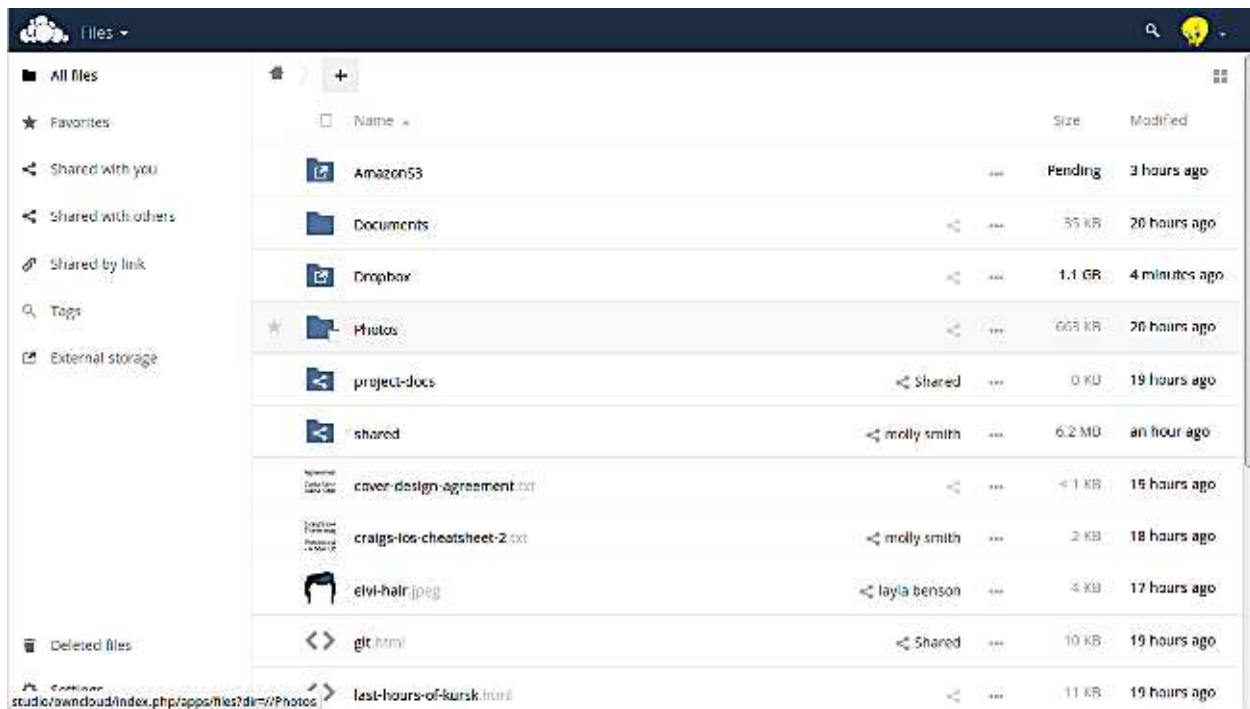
Files ▾

All files
Favorites
Shared with you
Shared with others
Shared by link
Tags
External storage

Deleted files
Settings

studio/owncloud/index.php/apps/files?dir=//Photos

+

| | Name ▴ | | | Size | Modified |
|---|---|---|---|---|---|
| | Amazon53 | | ... | Pending | 3 hours ago |
| | Documents | | ... | 35 KB | 20 hours ago |
| | Dropbox | | ... | 1.1 GB | 4 minutes ago |
| | Photos | | ... | 663 KB | 20 hours ago |
| | project-docs | Shared | ... | 0 KB | 19 hours ago |
| | shared | molly smith | ... | 6.2 MB | an hour ago |
| | cover-design-agreement.txt | | ... | < 1 KB | 15 hours ago |
| | craigs-ios-cheatsheet-2.txt | molly smith | ... | 2 KB | 18 hours ago |
| | elvi-hair.jpeg | layla benson | ... | 4 KB | 17 hours ago |
| | git.html | Shared | ... | 10 KB | 19 hours ago |
| | last-hours-of-kursk.html | | ... | 11 KB | 19 hours ago |